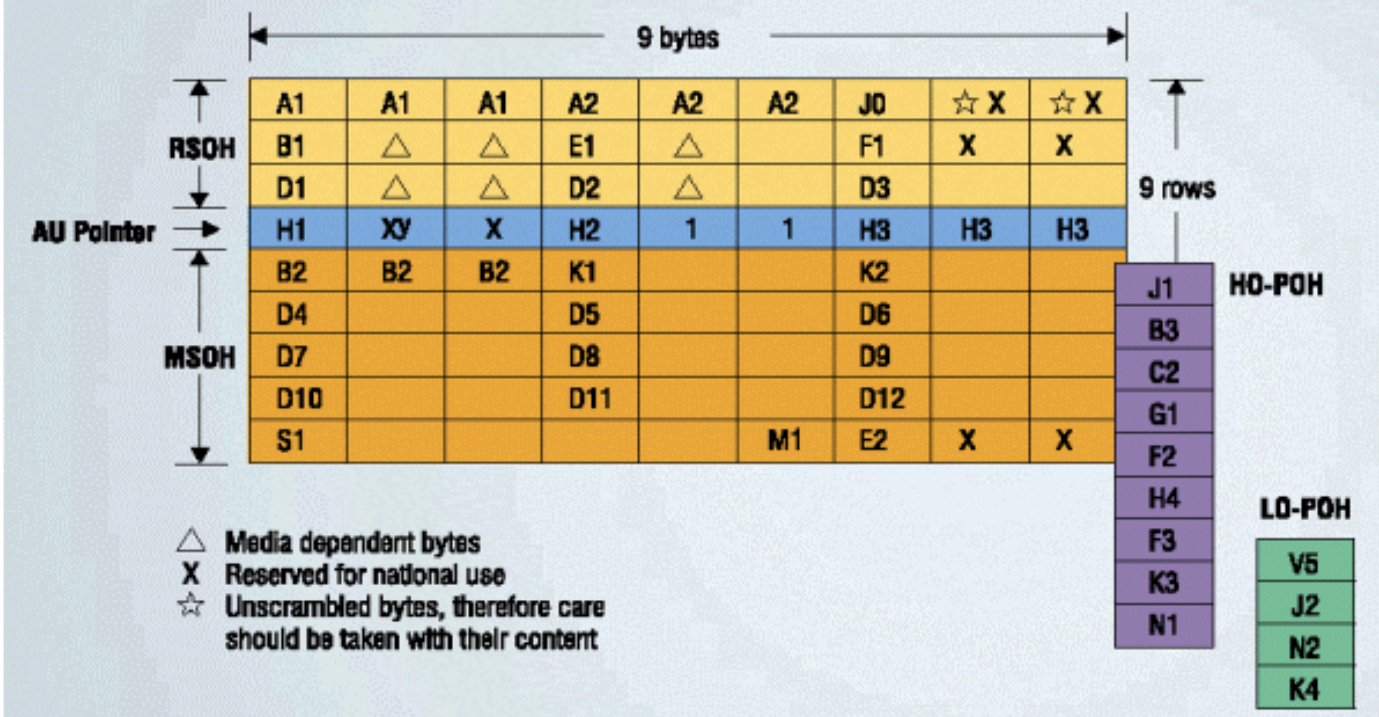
9 bytes

9 rows

RSOH

AU Pointer

MSOH

| A1 | A1 | A1 | A2 | A2 | A2 | J0 | ☆ X | ☆ X |
|---|---|---|---|---|---|---|---|---|
| B1 | △ | △ | E1 | △ |  | F1 | X | X |
| D1 | △ | △ | D2 | △ |  | D3 |  |  |
| H1 | XY | X | H2 | 1 | 1 | H3 | H3 | H3 |
| B2 | B2 | B2 | K1 |  |  | K2 |  |  |
| D4 |  |  | D5 |  |  | D6 |  |  |
| D7 |  |  | D8 |  |  | D9 |  |  |
| D10 |  |  | D11 |  |  | D12 |  |  |
| S1 |  |  |  |  | M1 | E2 | X | X |

HO-POH

J1
B3
C2
G1
F2
H4
F3
K3
N1

LO-POH

V5
J2
N2
K4

△ Media dependent bytes
X Reserved for national use
☆ Unscrambled bytes, therefore care should be taken with their content